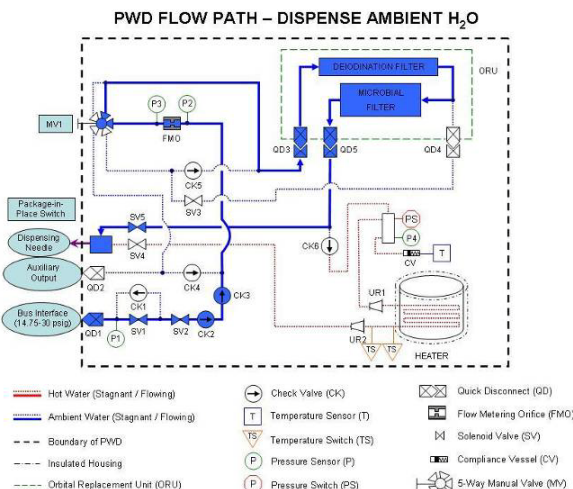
PWD FLOW PATH – DISPENSE AMBIENT $H_2O$

DEIODINATION FILTER
ORU
MICROBIAL FILTER
MV1
P3
P2
FMO
QD3
QD5
QD4
CK5
SV3
Package-in-Place Switch
SV5
Dispensing Needle
SV4
CK6
PS
P4
CV
T
Auxiliary Output
QD2
CK4
CK3
UR1
CK1
Bus Interface (14.75-30 psig)
QD1
P1
SV1
SV2
CK2
UR2
TS
TS
HEATER

Hot Water (Stagnant / Flowing)
Ambient Water (Stagnant / Flowing)
Boundary of PWD
Insulated Housing
Orbital Replacement Unit (ORU)
Check Valve (CK)
T Temperature Sensor (T)
TS Temperature Switch (TS)
P Pressure Sensor (P)
P Pressure Switch (PS)
Quick Disconnect (QD)
Flow Metering Orifice (FMO)
Solenoid Valve (SV)
Compliance Vessel (CV)
5-Way Manual Valve (MV)